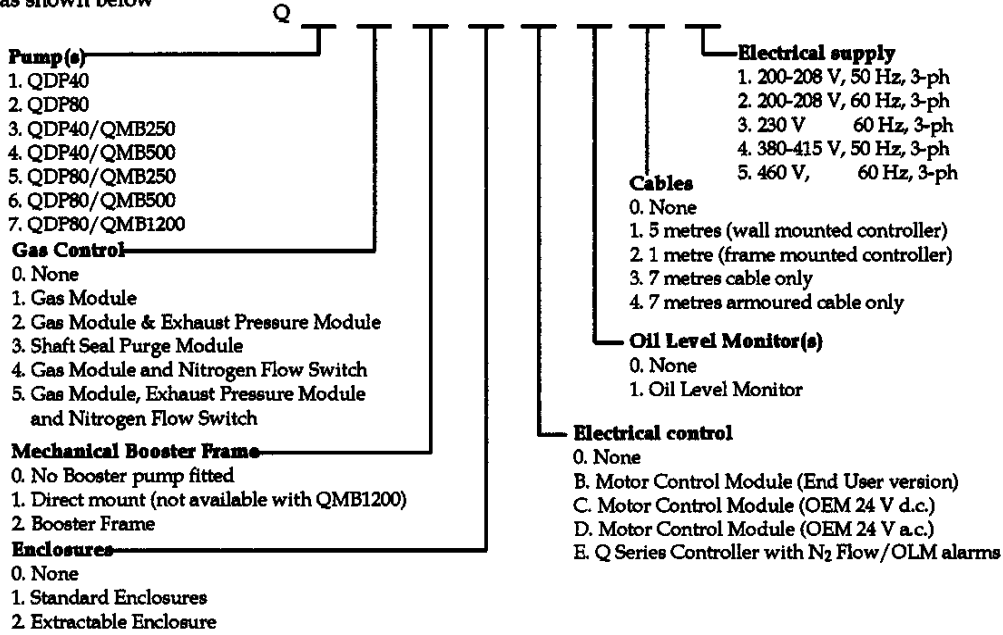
as shown below

Q

Pump(s)
1. QDP40
2. QDP80
3. QDP40/QMB250
4. QDP40/QMB500
5. QDP80/QMB250
6. QDP80/QMB500
7. QDP80/QMB1200

Gas Control
0. None
1. Gas Module
2. Gas Module & Exhaust Pressure Module
3. Shaft Seal Purge Module
4. Gas Module and Nitrogen Flow Switch
5. Gas Module, Exhaust Pressure Module and Nitrogen Flow Switch

Mechanical Booster Frame
0. No Booster pump fitted
1. Direct mount (not available with QMB1200)
2. Booster Frame

Enclosures
0. None
1. Standard Enclosures
2. Extractable Enclosure

Electrical supply
1. 200-208 V, 50 Hz, 3-ph
2. 200-208 V, 60 Hz, 3-ph
3. 230 V 60 Hz, 3-ph
4. 380-415 V, 50 Hz, 3-ph
5. 460 V, 60 Hz, 3-ph

Cables
0. None
1. 5 metres (wall mounted controller)
2. 1 metre (frame mounted controller)
3. 7 metres cable only
4. 7 metres armoured cable only

Oil Level Monitor(s)
0. None
1. Oil Level Monitor

Electrical control
0. None
B. Motor Control Module (End User version)
C. Motor Control Module (OEM 24 V d.c.)
D. Motor Control Module (OEM 24 V a.c.)
E. Q Series Controller with $N_2$ Flow/OLM alarms